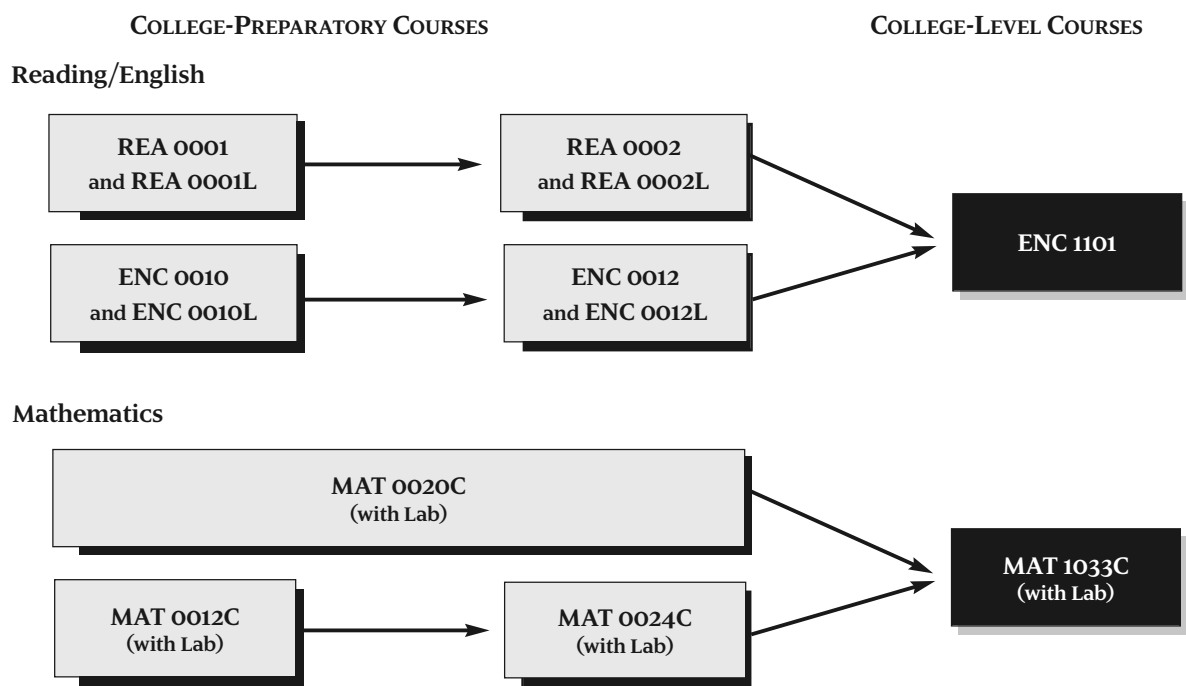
COLLEGE-PREPARATORY COURSES

COLLEGE-LEVEL COURSES

Reading/English

REA 0001 and REA 0001L

REA 0002 and REA 0002L

ENC 0010 and ENC 0010L

ENC 0012 and ENC 0012L

ENC 1101

Mathematics

MAT 0020C (with Lab)

MAT 0012C (with Lab)

MAT 0024C (with Lab)

MAT 1033C (with Lab)